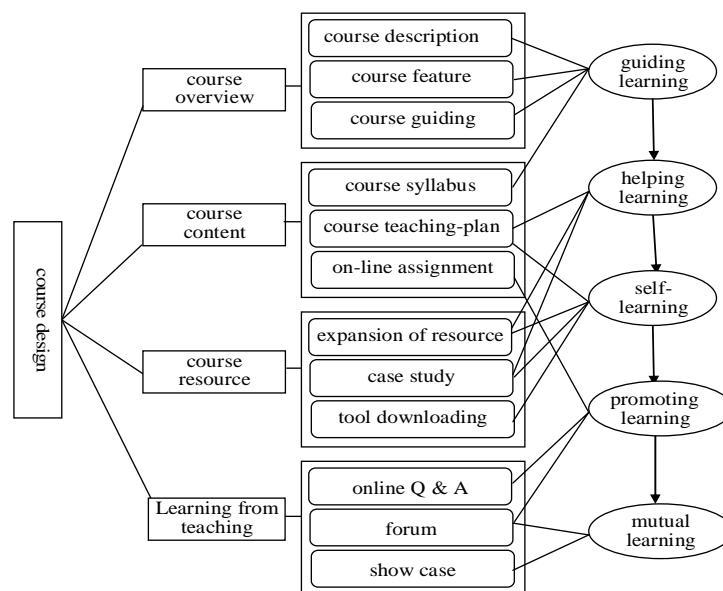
course design

course overview

course description

course feature

course guiding

course content

course syllabus

course teaching-plan

on-line assignment

course resource

expansion of resource

case study

tool downloading

Learning from teaching

online Q & A

forum

show case

guiding learning

helping learning

self-learning

promoting learning

mutual learning